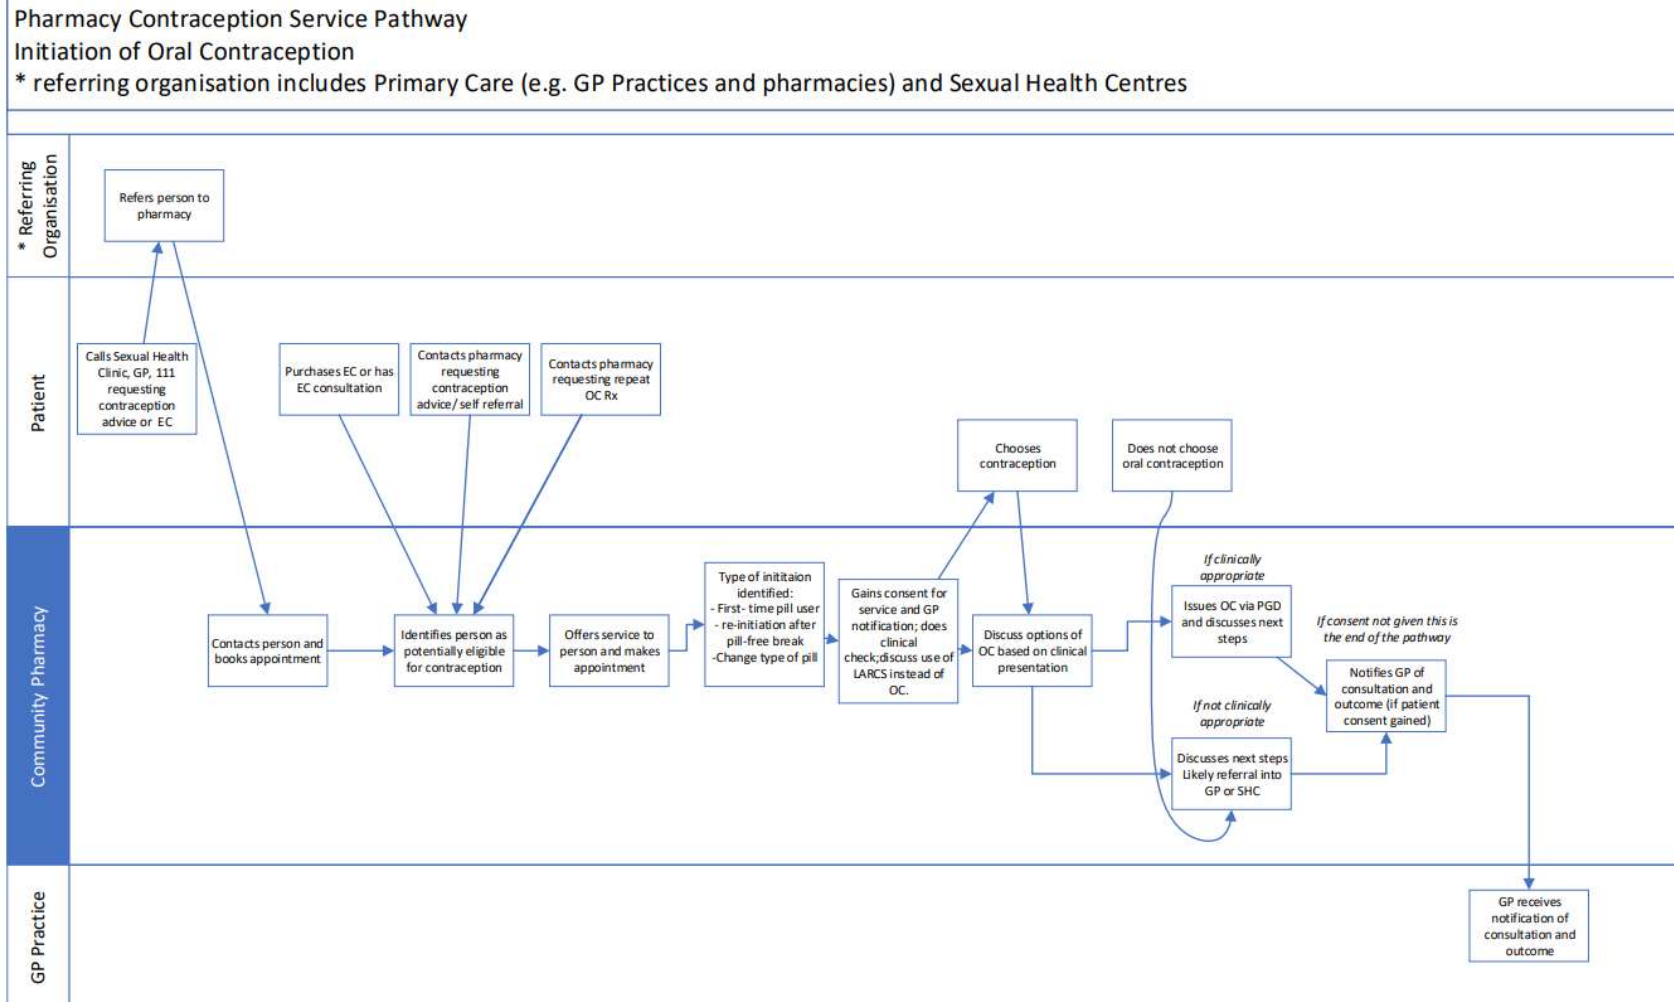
Pharmacy Contraception Service Pathway
Initiation of Oral Contraception
* referring organisation includes Primary Care (e.g. GP Practices and pharmacies) and Sexual Health Centres

* Referring Organisation

Refers person to pharmacy

Patient

Calls Sexual Health Clinic, GP, 111 requesting contraception advice or EC

Purchases EC or has EC consultation

Contacts pharmacy requesting contraception advice/ self referral

Contacts pharmacy requesting repeat OC Rx

Chooses contraception

Does not choose oral contraception

Community Pharmacy

Contacts person and books appointment

Identifies person as potentially eligible for contraception

Offers service to person and makes appointment

Type of inititaion identified:
- First- time pill user
- re-initiation after pill-free break
-Change type of pill

Gains consent for service and GP notification; does clinical check;discuss use of LARCS instead of OC.

Discuss options of OC based on clinical presentation

If clinically appropriate

Issues OC via PGD and discusses next steps

If consent not given this is the end of the pathway

Notifies GP of consultation and outcome (if patient consent gained)

If not clinically appropriate

Discusses next steps Likely referral into GP or SHC

GP Practice

GP receives notification of consultation and outcome